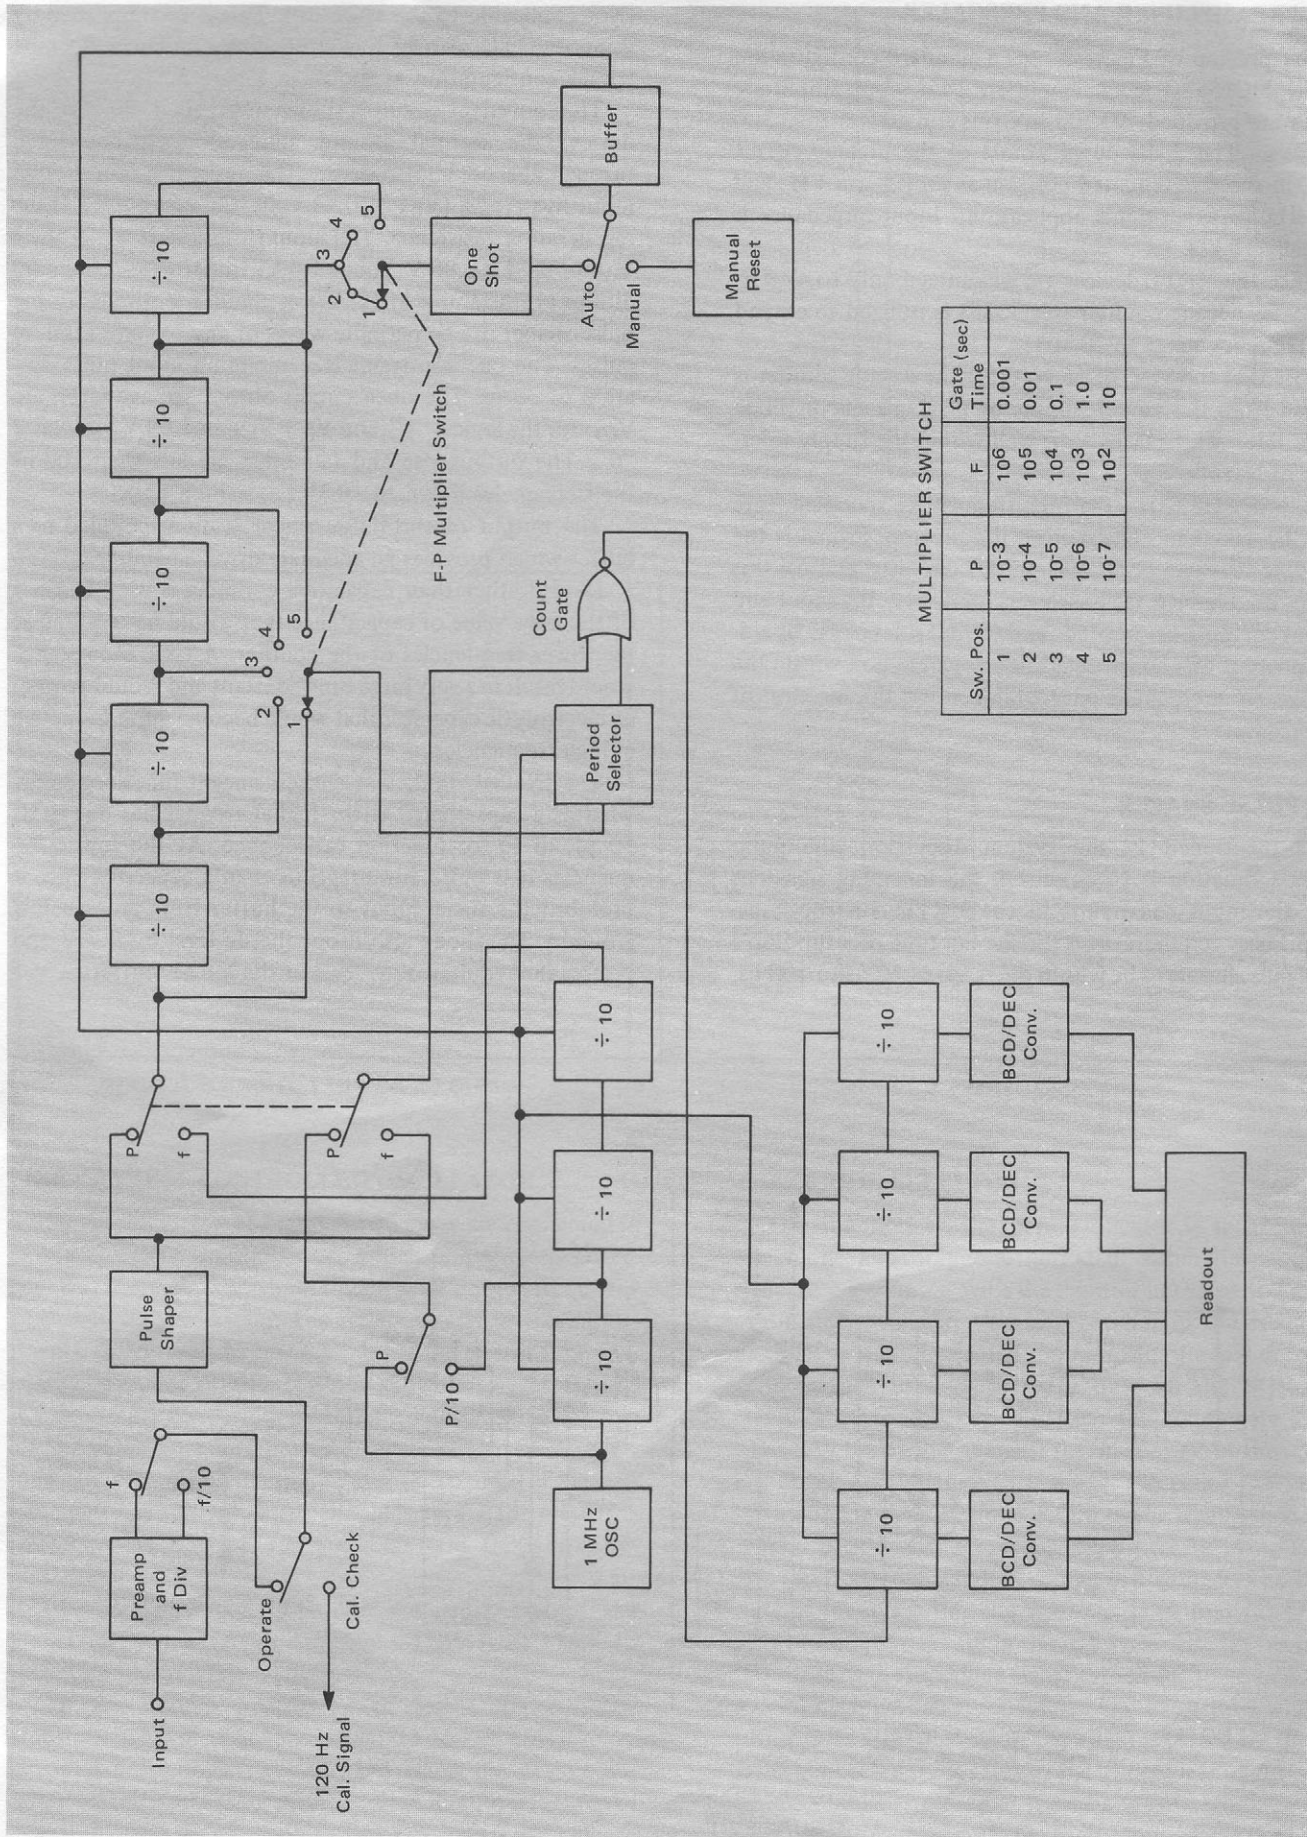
Input

Preamp and f Div

f

f/10

Operate

Cal. Check

120 Hz Cal. Signal

Pulse Shaper

P

f

P

f

÷ 10

÷ 10

÷ 10

÷ 10

÷ 10

1
2
3
4
5

1
2
3
4
5

F-P Multiplier Switch

One Shot

Auto

Manual

Buffer

Manual Reset

Count Gate

Period Selector

1 MHz OSC

P

P/10

÷ 10

÷ 10

÷ 10

÷ 10

÷ 10

÷ 10

÷ 10

BCD/DEC Conv.

BCD/DEC Conv.

BCD/DEC Conv.

BCD/DEC Conv.

Readout

MULTIPLIER SWITCH

| Sw. Pos. | P | F | Gate (sec) Time |
|---|---|---|---|
| 1 | $10^{-3}$ | $10^{6}$ | 0.001 |
| 2 | $10^{-4}$ | $10^{5}$ | 0.01 |
| 3 | $10^{-5}$ | $10^{4}$ | 0.1 |
| 4 | $10^{-6}$ | $10^{3}$ | 1.0 |
| 5 | $10^{-7}$ | $10^{2}$ | 10 |